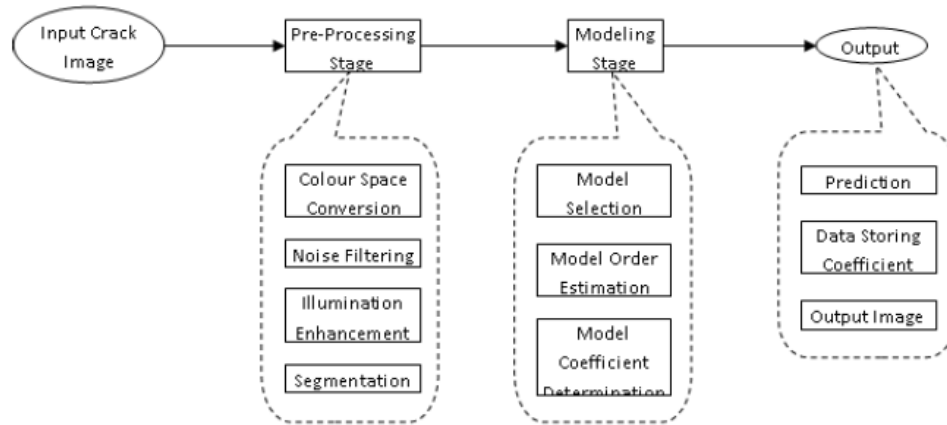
Input Crack Image

Pre-Processing Stage

Modeling Stage

Output

Colour Space Conversion

Noise Filtering

Illumination Enhancement

Segmentation

Model Selection

Model Order Estimation

Model Coefficient Determination

Prediction

Data Storing Coefficient

Output Image